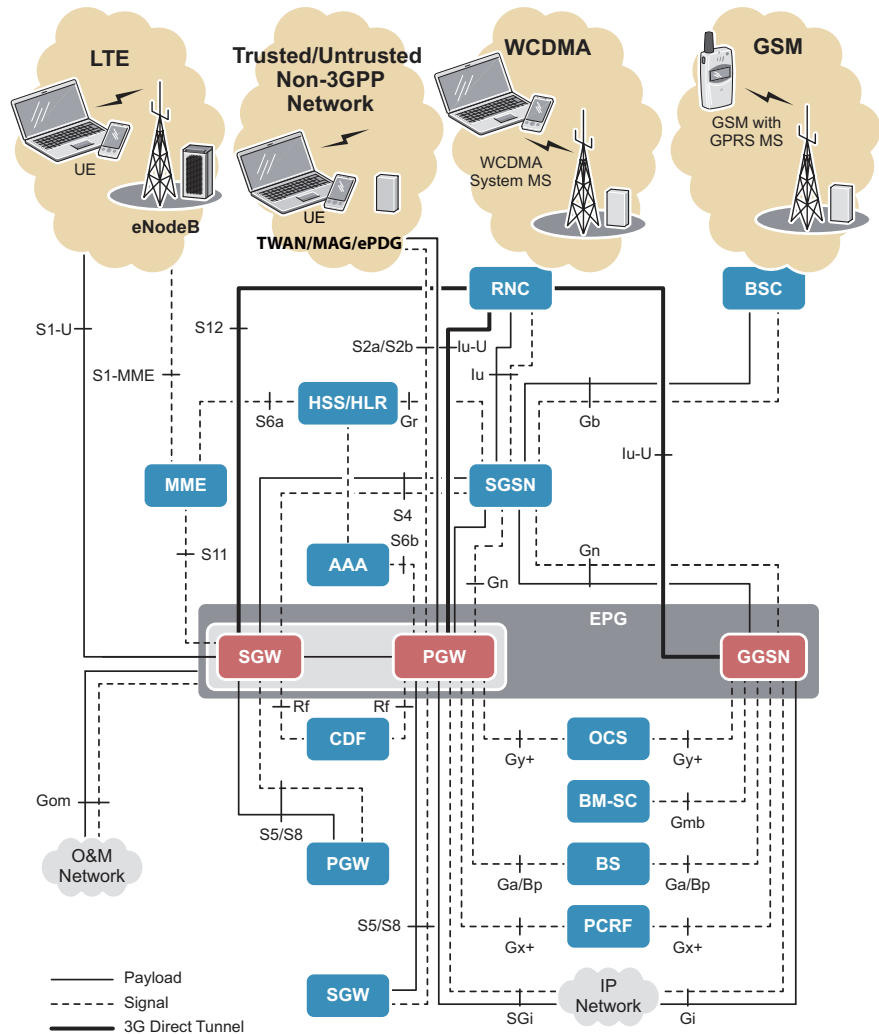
LTE

UE

eNodeB

Trusted/Untrusted Non-3GPP Network

UE

TWAN/MAG/ePDG

WCDMA

WCDMA System MS

GSM

GSM with GPRS MS

RNC

BSC

S1-U

S12

S2a/S2b

Iu-U

Iu

S1-MME

S6a

HSS/HLR

Gr

Gb

Iu-U

MME

SGSN

S4

S6b

AAA

S11

Gn

Gn

EPG

SGW

PGW

GGSN

Rf

Rf

CDF

OCS

Gy+

Gy+

BM-SC

Gmb

Gom

O&M Network

S5/S8

PGW

BS

Ga/Bp

Ga/Bp

S5/S8

PCRF

Gx+

Gx+

SGW

IP Network

SGi

Gi

Payload

Signal

3G Direct Tunnel